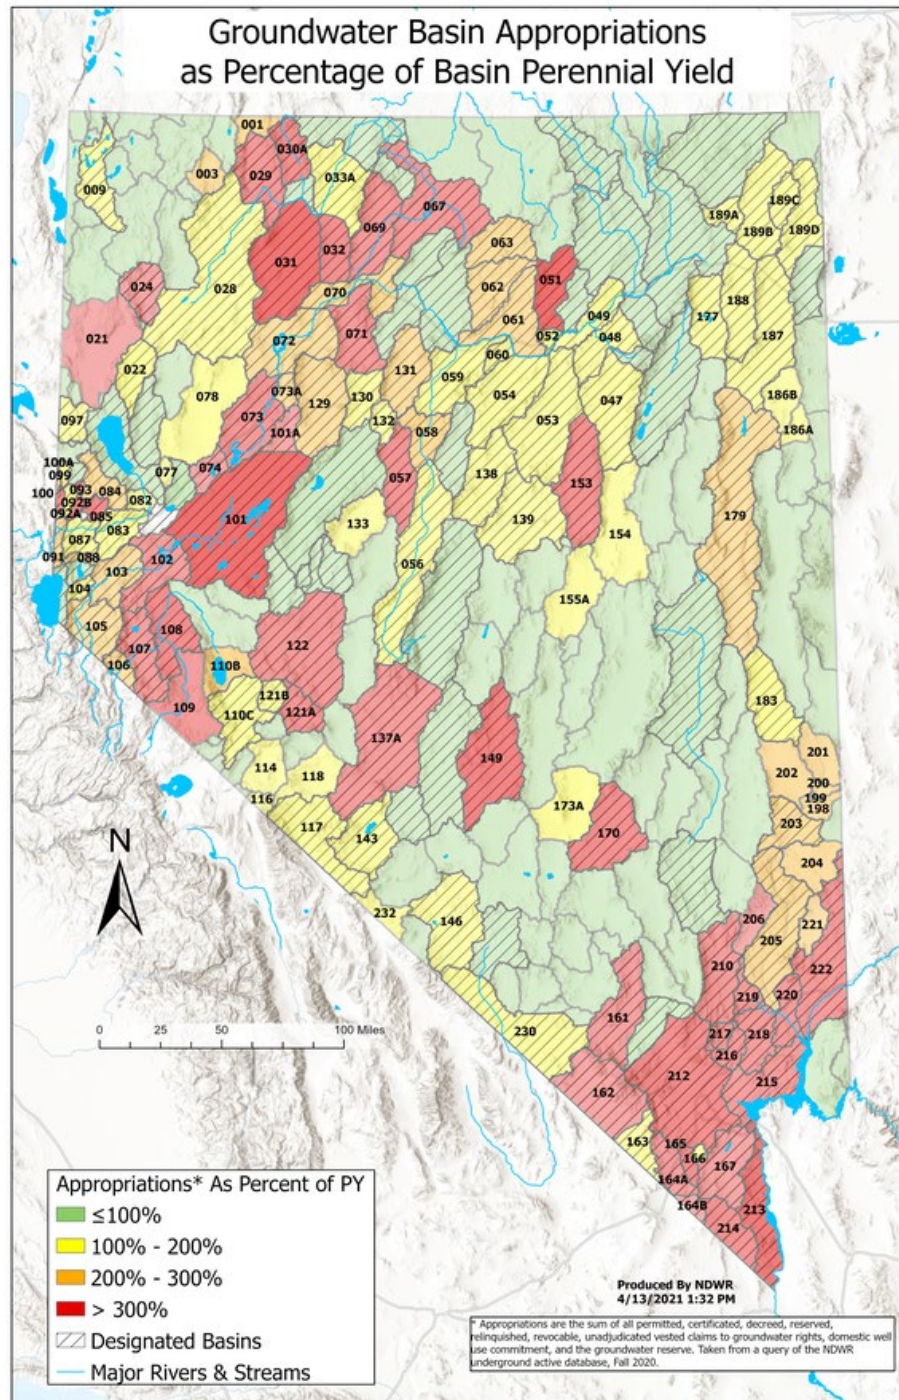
Groundwater Basin Appropriations as Percentage of Basin Perennial Yield

001 030A 003 029 033A 009 067 069 189A 189C 189B 189D 031 032 063 024 028 070 062 051 061 049 177 188 021 072 071 052 048 187 060 022 131 059 078 073A 129 130 054 047 186B 097 073 132 053 101A 058 186A 100A 099 077 074 057 138 153 100 093 084 092B 082 179 092A 085 101 133 139 083 154 087 091 088 102 056 103 104 155A 105 108 122 107 106 110B 121B 183 109 110C 121A 137A 149 201 114 202 118 200 199 116 198 173A 203 117 143 170 204 232 146 206 221 205 222 210 219 220 230 161 217 218 216 212 215 162 163 165 166 167 164A 164B 213 214

N

0 25 50 100 Miles

Appropriations* As Percent of PY
≤100%
100% - 200%
200% - 300%
> 300%
Designated Basins
Major Rivers & Streams

Produced By NDWR
4/13/2021 1:32 PM

* Appropriations are the sum of all permitted, certificated, decreed, reserved, relinquished, revocable, unadjudicated vested claims to groundwater rights, domestic well use commitment, and the groundwater reserve. Taken from a query of the NDWR underground active database, Fall 2020.